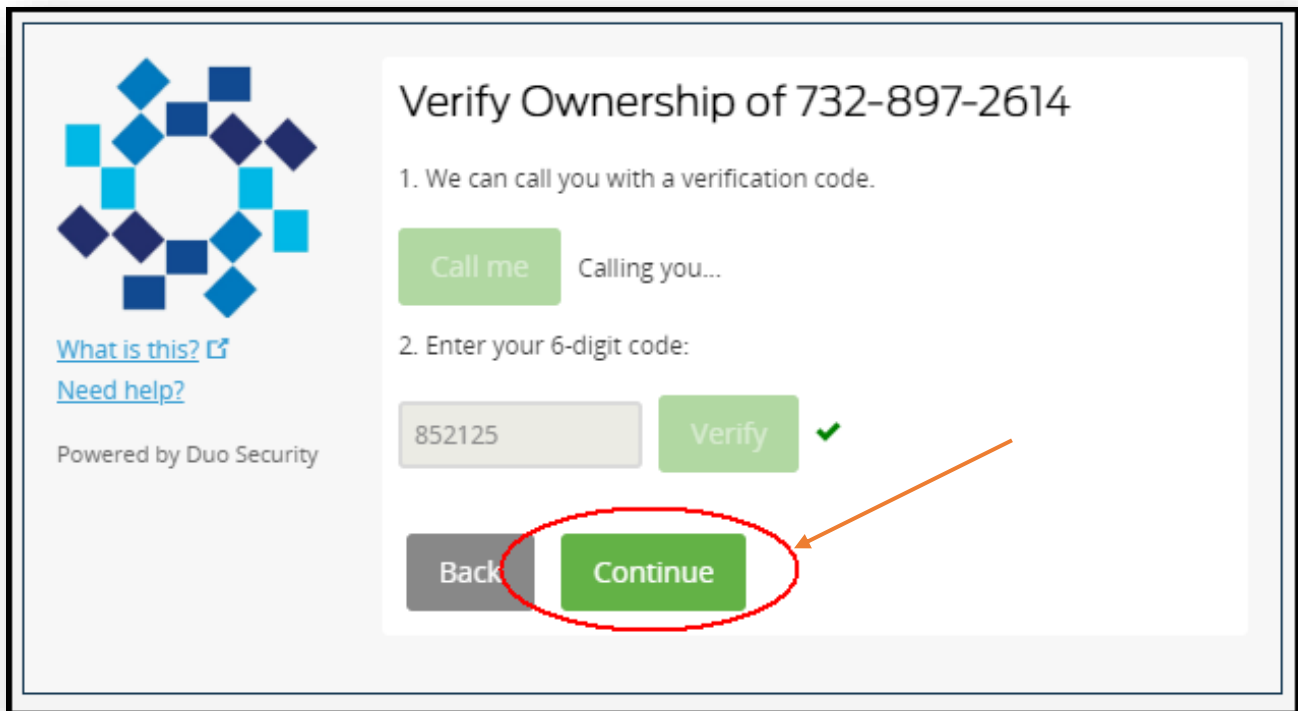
What is this?
Need help?

Powered by Duo Security

Verify Ownership of 732-897-2614

1. We can call you with a verification code.

Call me Calling you...

2. Enter your 6-digit code:

852125 Verify

Back Continue